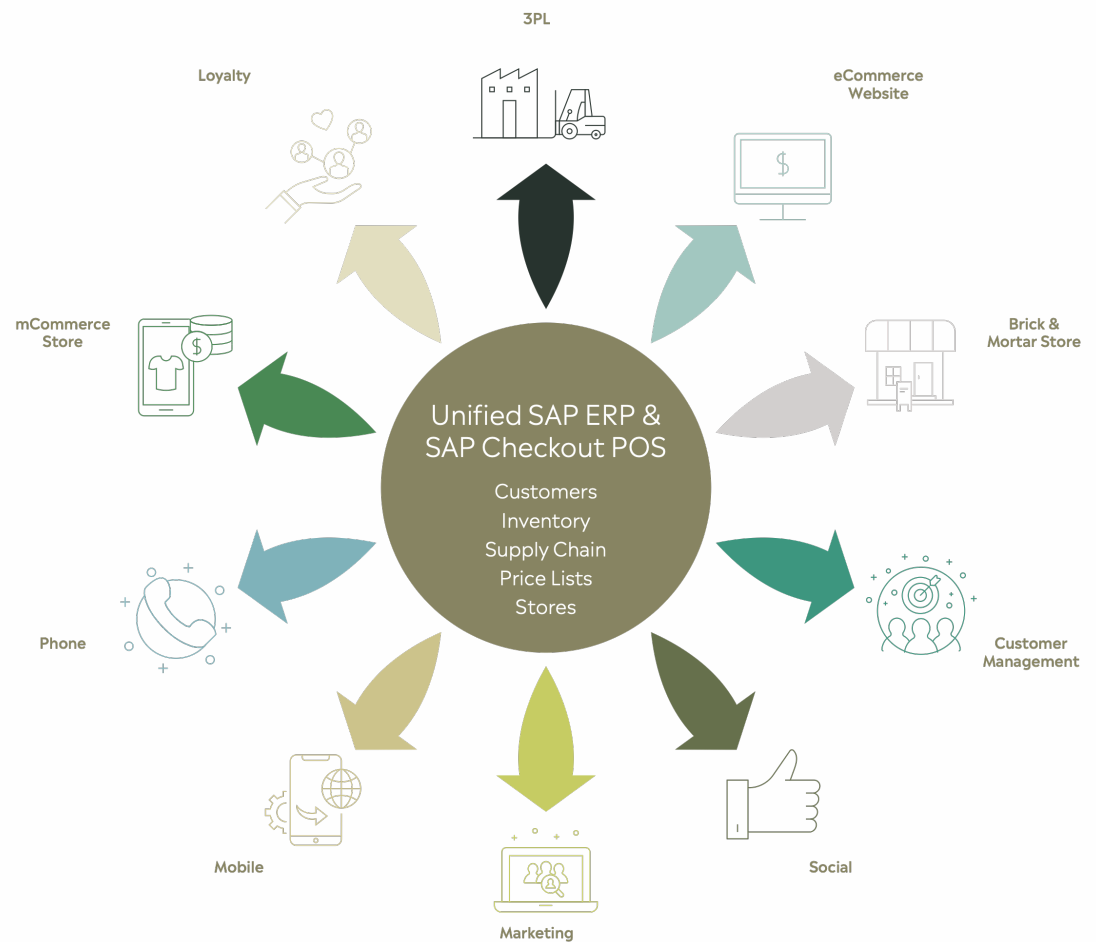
3PL

Loyalty

eCommerce Website

mCommerce Store

Brick & Mortar Store

Unified SAP ERP & SAP Checkout POS

Customers
Inventory
Supply Chain
Price Lists
Stores

Phone

Customer Management

Mobile

Social

Marketing